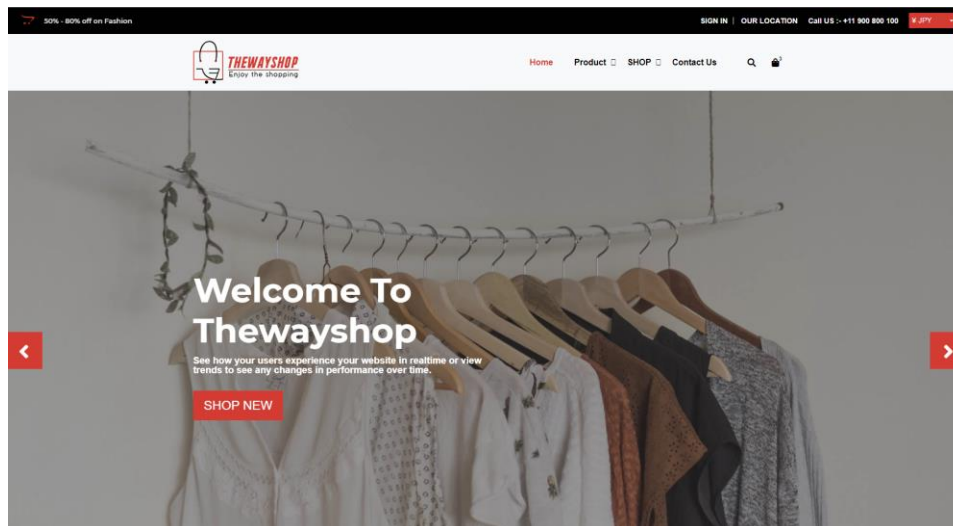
50% - 80% off on Fashion

SIGN IN | OUR LOCATION Call US :- +11 900 800 100 ¥ JPY

THEWAYSHOP
Enjoy the shopping

Home Product SHOP Contact Us

Welcome To Thewayshop

See how your users experience your website in realtime or view trends to see any changes in performance over time.

SHOP NEW